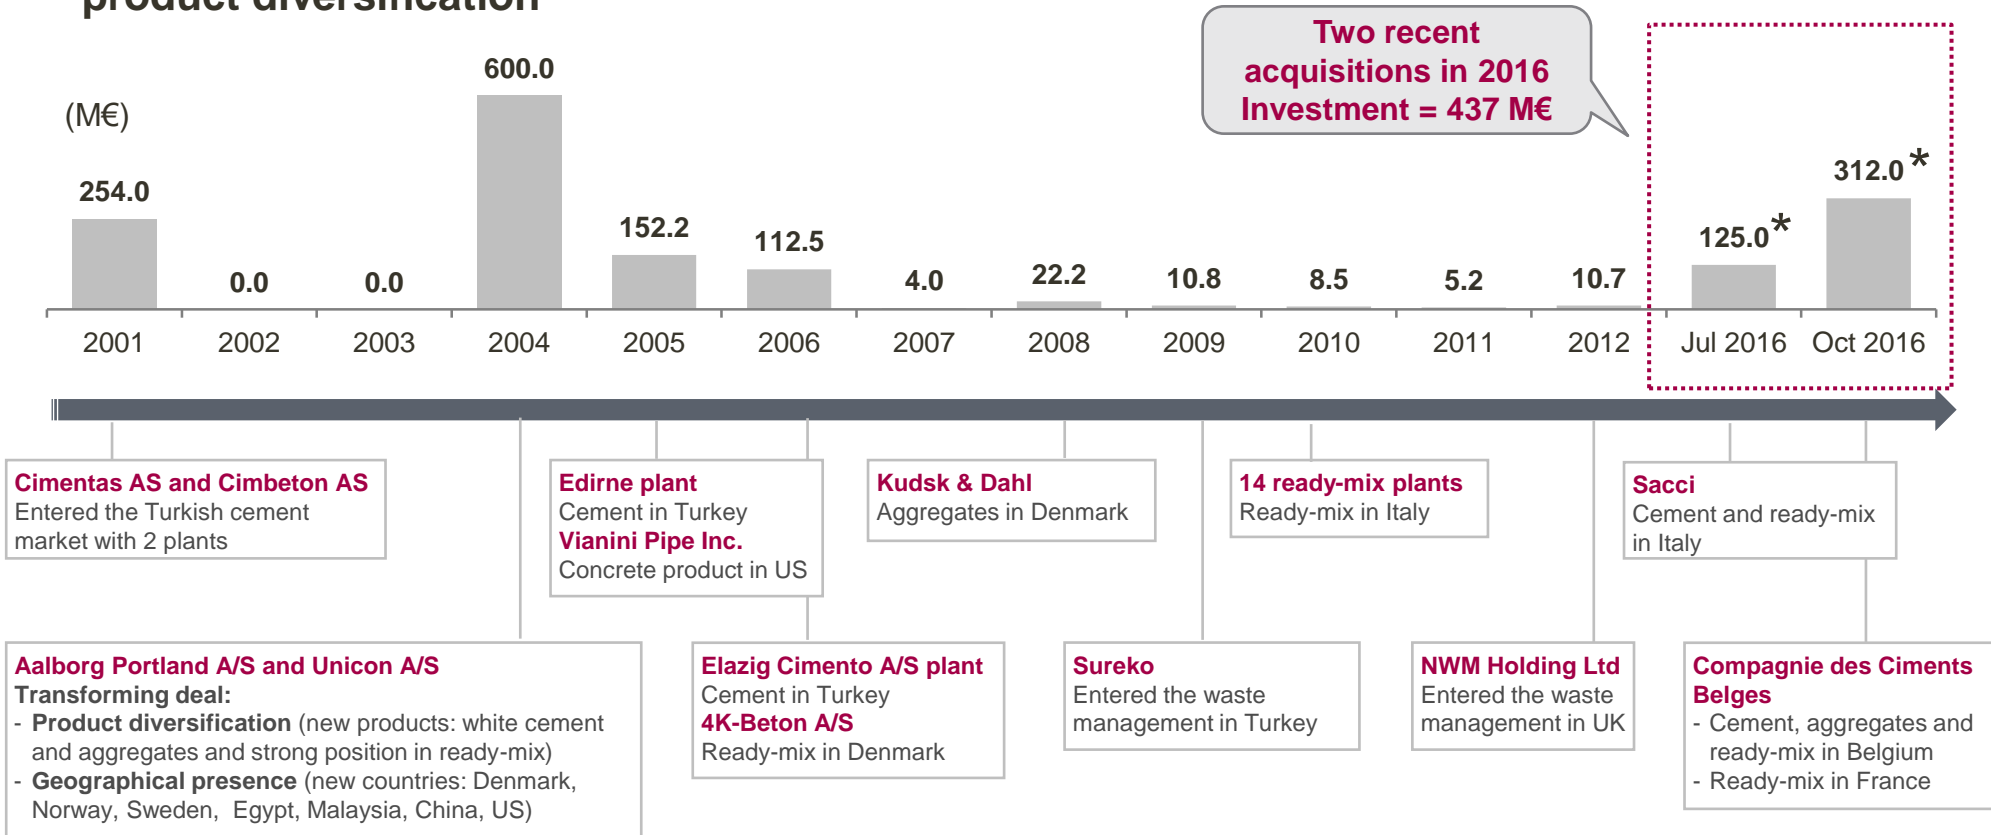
product diversification

Two recent acquisitions in 2016
Investment = 437 M€

(M€)

| 2001 | 2002 | 2003 | 2004 | 2005 | 2006 | 2007 | 2008 | 2009 | 2010 | 2011 | 2012 | Jul 2016 | Oct 2016 |
|---|---|---|---|---|---|---|---|---|---|---|---|---|---|
| 254.0 | 0.0 | 0.0 | 600.0 | 152.2 | 112.5 | 4.0 | 22.2 | 10.8 | 8.5 | 5.2 | 10.7 | 125.0* | 312.0* |

Cimentas AS and Cimbeton AS
Entered the Turkish cement market with 2 plants

Edirne plant
Cement in Turkey
Vianini Pipe Inc.
Concrete product in US

Kudsk & Dahl
Aggregates in Denmark

14 ready-mix plants
Ready-mix in Italy

Sacci
Cement and ready-mix in Italy

Aalborg Portland A/S and Unicon A/S
Transforming deal:
- Product diversification (new products: white cement and aggregates and strong position in ready-mix)
- Geographical presence (new countries: Denmark, Norway, Sweden, Egypt, Malaysia, China, US)

Elazig Cimento A/S plant
Cement in Turkey
4K-Beton A/S
Ready-mix in Denmark

Sureko
Entered the waste management in Turkey

NWM Holding Ltd
Entered the waste management in UK

Compagnie des Ciments Belges
- Cement, aggregates and ready-mix in Belgium
- Ready-mix in France